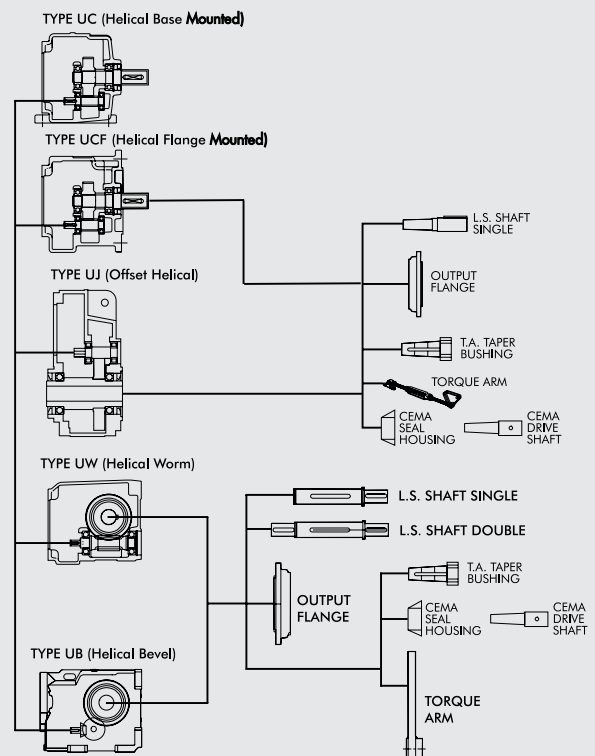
TYPE UC (Helical Base Mounted)

TYPE UCF (Helical Flange Mounted)

L.S. SHAFT SINGLE

OUTPUT FLANGE

TYPE UJ (Offset Helical)

T.A. TAPER BUSHING

TORQUE ARM

CEMA SEAL HOUSING

CEMA DRIVE SHAFT

TYPE UW (Helical Worm)

L.S. SHAFT SINGLE

L.S. SHAFT DOUBLE

OUTPUT FLANGE

T.A. TAPER BUSHING

CEMA SEAL HOUSING

CEMA DRIVE SHAFT

TYPE UB (Helical Bevel)

TORQUE ARM